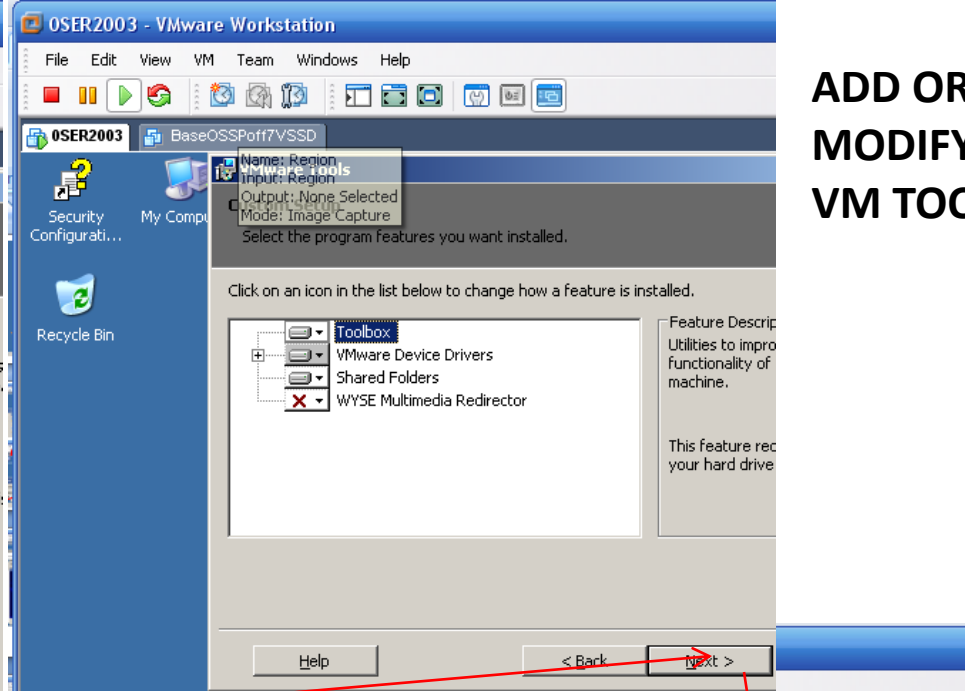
0SER2003 - VMware Workstation

File Edit View VM Team Windows Help

0SER2003 BaseOSSPoff7VSSD

Name: Region
Input: Region
Output: None Selected
Mode: Image Capture

VMware Tools

Custom Setup

Select the program features you want installed.

Security Configurati...

My Compu

Recycle Bin

Click on an icon in the list below to change how a feature is installed.

Toolbox
VMware Device Drivers
Shared Folders
WYSE Multimedia Redirector

Feature Descrip
Utilities to impro
functionality of
machine.

This feature rec
your hard drive

Help

< Back

Next >

ADD OR
MODIFY
VM TOO